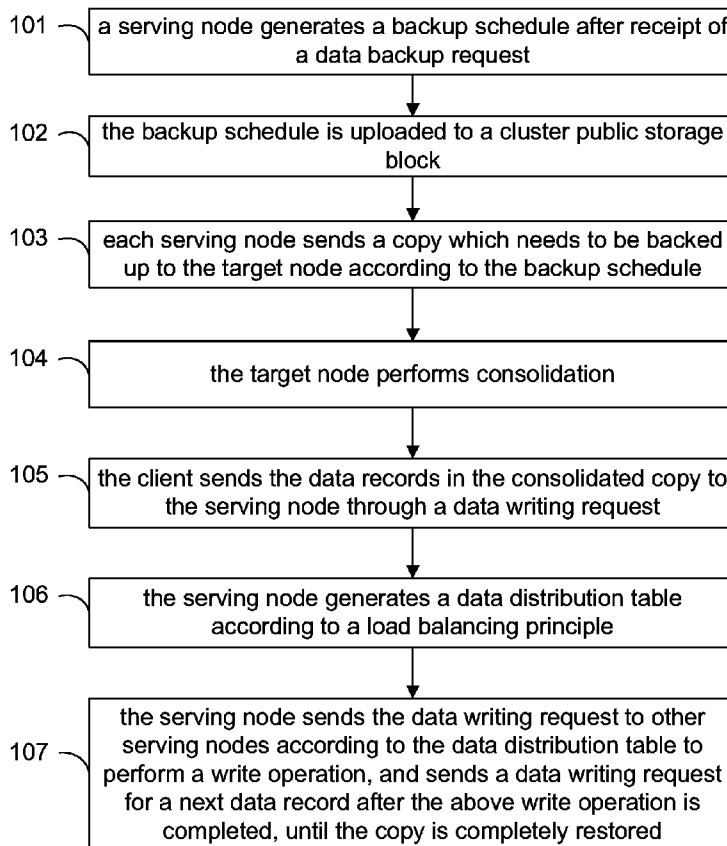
101 a serving node generates a backup schedule after receipt of a data backup request

102 the backup schedule is uploaded to a cluster public storage block

103 each serving node sends a copy which needs to be backed up to the target node according to the backup schedule

104 the target node performs consolidation

105 the client sends the data records in the consolidated copy to the serving node through a data writing request

106 the serving node generates a data distribution table according to a load balancing principle

107 the serving node sends the data writing request to other serving nodes according to the data distribution table to perform a write operation, and sends a data writing request for a next data record after the above write operation is completed, until the copy is completely restored